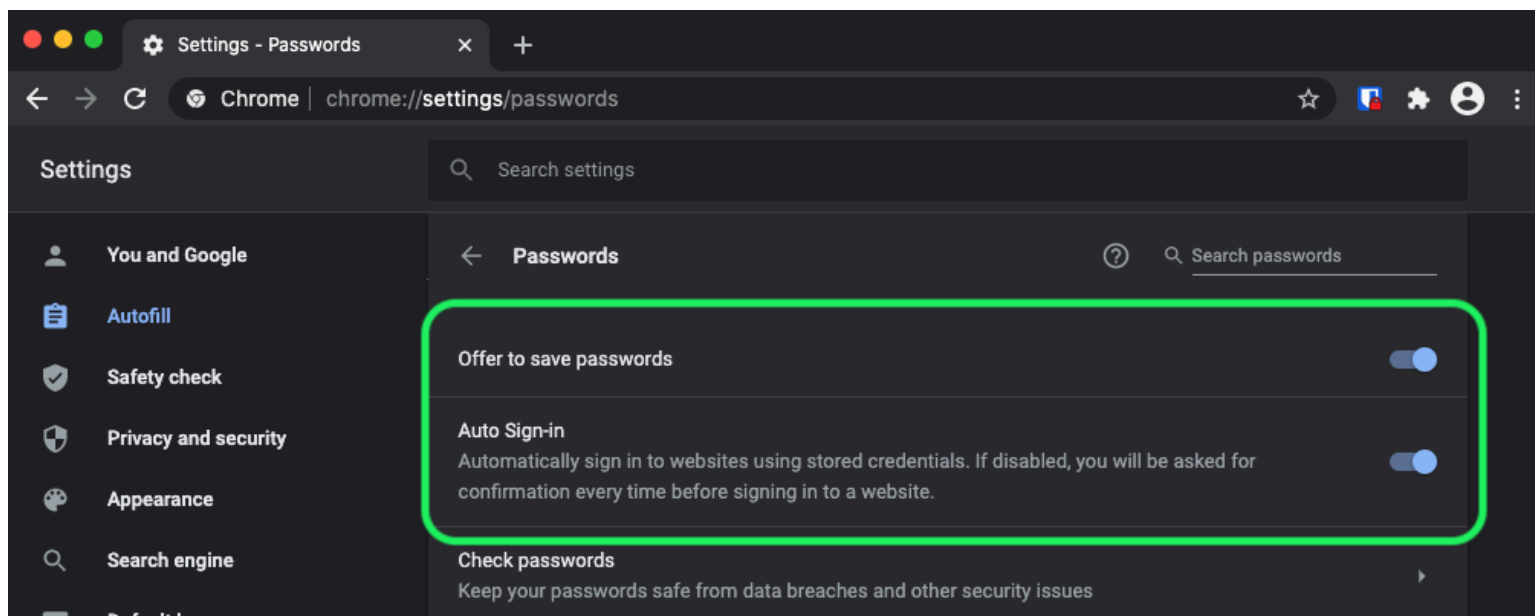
Settings - Passwords ×
+
Chrome | chrome://settings/passwords

Settings
Search settings

You and Google
Autofill
Safety check
Privacy and security
Appearance
Search engine
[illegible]

Passwords
Search passwords

Offer to save passwords

Auto Sign-in
Automatically sign in to websites using stored credentials. If disabled, you will be asked for confirmation every time before signing in to a website.

Check passwords
Keep your passwords safe from data breaches and other security issues